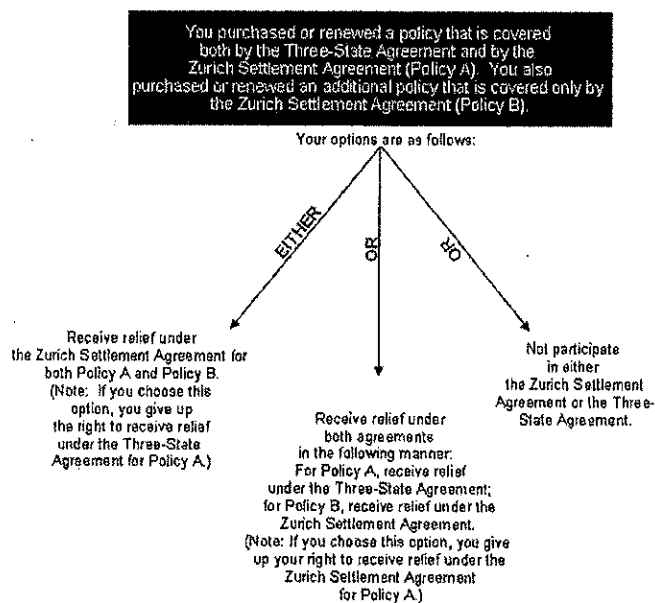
You purchased or renewed a policy that is covered both by the Three-State Agreement and by the Zurich Settlement Agreement (Policy A). You also purchased or renewed an additional policy that is covered only by the Zurich Settlement Agreement (Policy B).

Your options are as follows:

EITHER

OR

OR

Receive relief under the Zurich Settlement Agreement for both Policy A and Policy B. (Note: If you choose this option, you give up the right to receive relief under the Three-State Agreement for Policy A.)

Receive relief under both agreements in the following manner: For Policy A, receive relief under the Three-State Agreement; for Policy B, receive relief under the Zurich Settlement Agreement. (Note: If you choose this option, you give up your right to receive relief under the Zurich Settlement Agreement for Policy A.)

Not participate in either the Zurich Settlement Agreement or the Three-State Agreement.